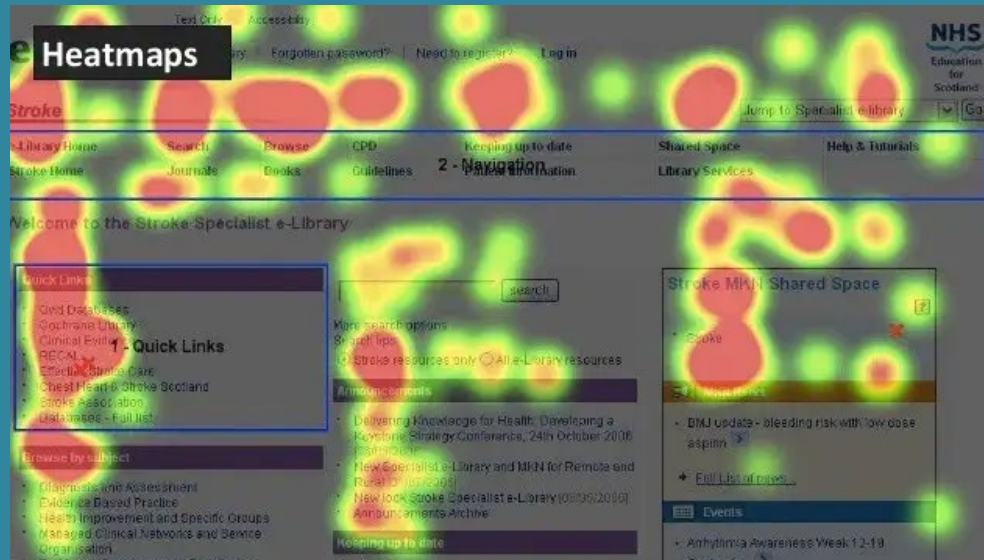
Heatmaps

Text Only | Accessibility

e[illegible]ry | Forgotten password? | Need to register? | Log in

NHS
Education for Scotland

Stroke

Jump to Specialist e-library | Go

e-Library Home | Search | Browse | CPD | Keeping up to date | Shared Space | Help & Tutorials
Stroke Home | Journals | Books | Guidelines | Patient Information | Library Services

2 - Navigation

Welcome to the Stroke Specialist e-Library

Quick Links
- Ovid Databases
- Cochrane Library
- Clinical Evid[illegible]
- RECAL
- Effective Stroke Care
- Chest Heart & Stroke Scotland
- Stroke Association
- Databases - Full list

1 - Quick Links

Browse by subject
- Diagnosis and Assessment
- Evidence Based Practice
- Health Improvement and Specific Groups
- Managed Clinical Networks and Service Organisation

search

More search options
Search tips
Stroke resources only All e-Library resources

Announcements
- Delivering Knowledge for Health: Developing a Keystone Strategy Conference, 24th October 2006 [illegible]
- New Specialist e-Library and MKN for Remote and Rural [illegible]
- New look Stroke Specialist e-Library (09/05/2006)
- Announcements Archive

Keeping up to date

Stroke MKN Shared Space
?
- Stroke

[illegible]
- BMJ update - bleeding risk with low dose aspirin
- Full List of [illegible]

Events
- Arrhythmia Awareness Week 12-18